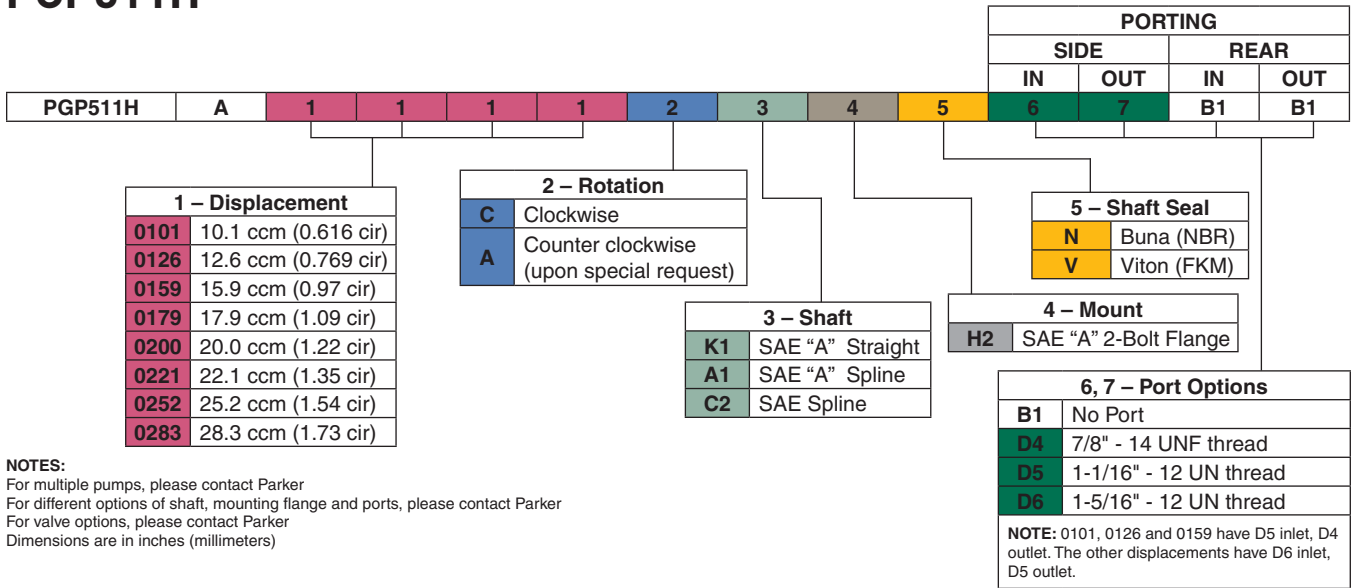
PGP511H

| | | PORTING | | | |
|---|---|---|---|---|---|
| | | SIDE | | REAR | |
| | | IN | OUT | IN | OUT |

| PGP511H | A | 1 | 1 | 1 | 1 | 2 | 3 | 4 | 5 | 6 | 7 | B1 | B1 |
|---|---|---|---|---|---|---|---|---|---|---|---|---|---|

| 1 – Displacement | |
|---|---|
| 0101 | 10.1 ccm (0.616 cir) |
| 0126 | 12.6 ccm (0.769 cir) |
| 0159 | 15.9 ccm (0.97 cir) |
| 0179 | 17.9 ccm (1.09 cir) |
| 0200 | 20.0 ccm (1.22 cir) |
| 0221 | 22.1 ccm (1.35 cir) |
| 0252 | 25.2 ccm (1.54 cir) |
| 0283 | 28.3 ccm (1.73 cir) |

| 2 – Rotation | |
|---|---|
| C | Clockwise |
| A | Counter clockwise (upon special request) |

| 3 – Shaft | |
|---|---|
| K1 | SAE “A” Straight |
| A1 | SAE “A” Spline |
| C2 | SAE Spline |

| 5 – Shaft Seal | |
|---|---|
| N | Buna (NBR) |
| V | Viton (FKM) |

| 4 – Mount | |
|---|---|
| H2 | SAE “A” 2-Bolt Flange |

| 6, 7 – Port Options | |
|---|---|
| B1 | No Port |
| D4 | 7/8" - 14 UNF thread |
| D5 | 1-1/16" - 12 UN thread |
| D6 | 1-5/16" - 12 UN thread |

NOTE: 0101, 0126 and 0159 have D5 inlet, D4 outlet. The other displacements have D6 inlet, D5 outlet.

NOTES:
For multiple pumps, please contact Parker
For different options of shaft, mounting flange and ports, please contact Parker
For valve options, please contact Parker
Dimensions are in inches (millimeters)